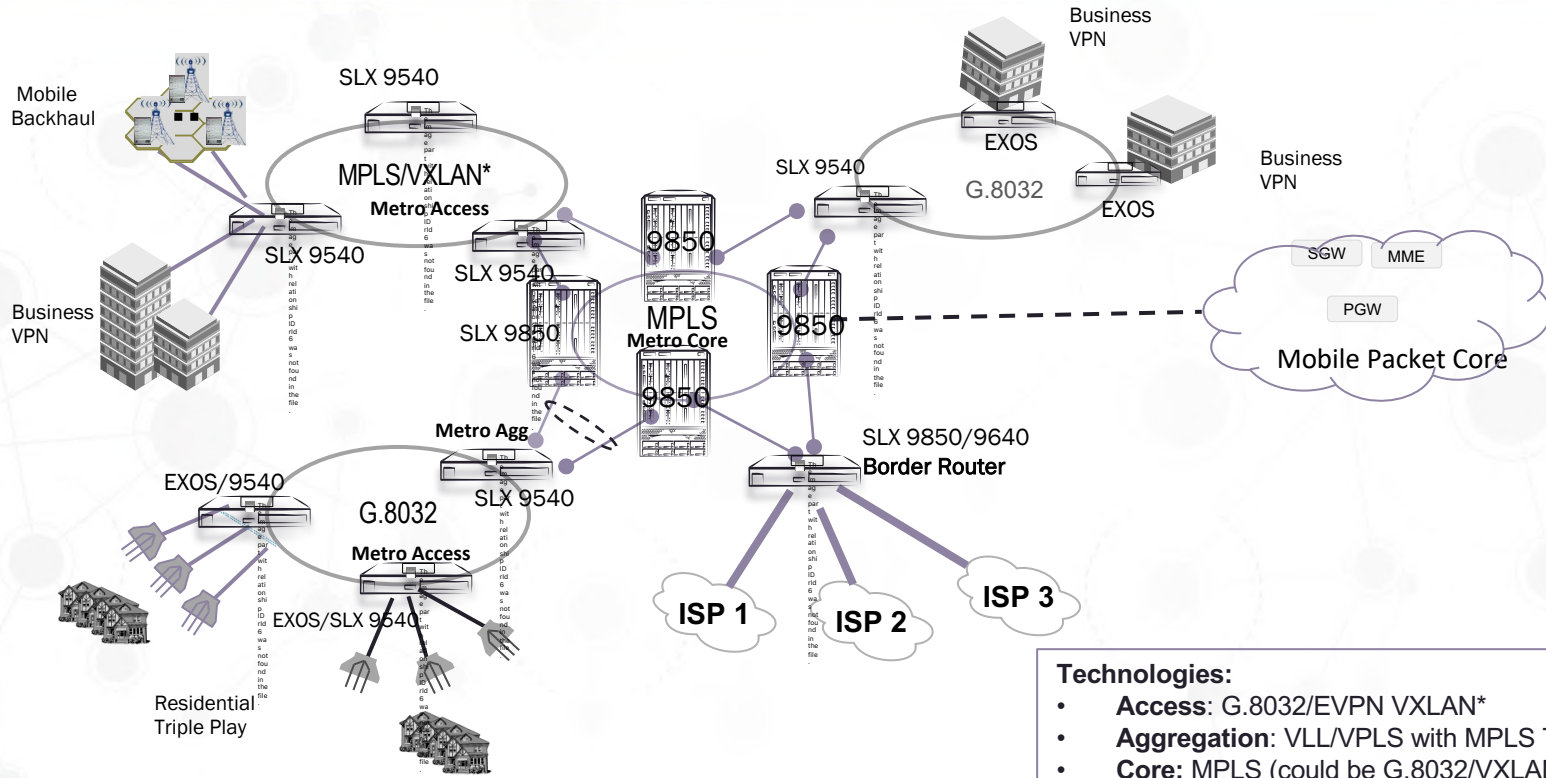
Business VPN

Mobile Backhaul

SLX 9540

MPLS/VXLAN*

Metro Access

SLX 9540

EXOS

SLX 9540

G.8032

EXOS

Business VPN

SLX 9540

9850

SGW

MME

PGW

Mobile Packet Core

Business VPN

SLX 9850

MPLS

Metro Core

9850

9850

Metro Agg

SLX 9850/9640

Border Router

EXOS/9540

G.8032

SLX 9540

Metro Access

EXOS/SLX 9540

ISP 1

ISP 2

ISP 3

Residential Triple Play

Technologies:
• Access: G.8032/EVPN VXLAN*
• Aggregation: VLL/VPLS with MPLS T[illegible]
• Core: MPLS (could be G.8032/VXLA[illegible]